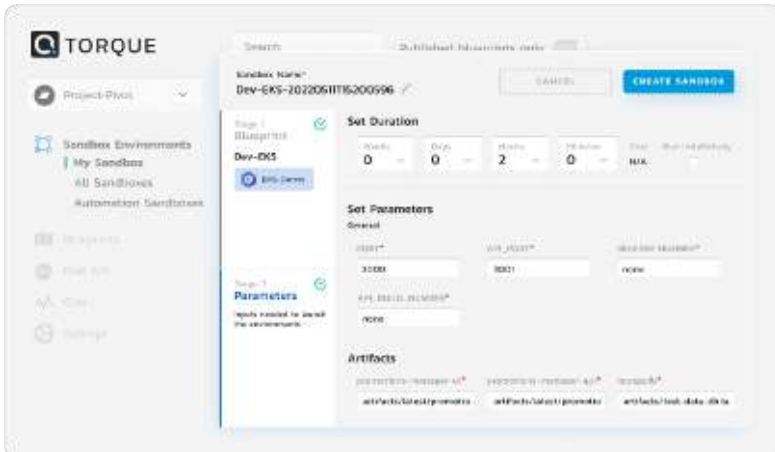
TORQUE

Search

Published blueprints only

Project-Pivot

Sandbox Environments
My Sandbox
All Sandboxes
Automation Sandboxes

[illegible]

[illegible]

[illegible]

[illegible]

Sandbox Name*
Dev-EKS-20220611T152005​96

CANCEL

CREATE SANDBOX

Stage 1
Blueprint

Dev-EKS

EKS Demo

Stage 2
Parameters

Inputs needed to launch the environments

Set Duration

Weeks
0

Days
0

Hours
2

Minutes
0

End
N/A

Run indefinitely

Set Parameters
General

PORT*
3000

API_PORT*
8001

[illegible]*
none

API_BUILD_NUMBER*
none

Artifacts

promotions-manager-ui*
artifacts/latest/promotio

promotions-manager-api*
artifacts/latest/promotio

mongodb*
artifacts/test-data-db.ta